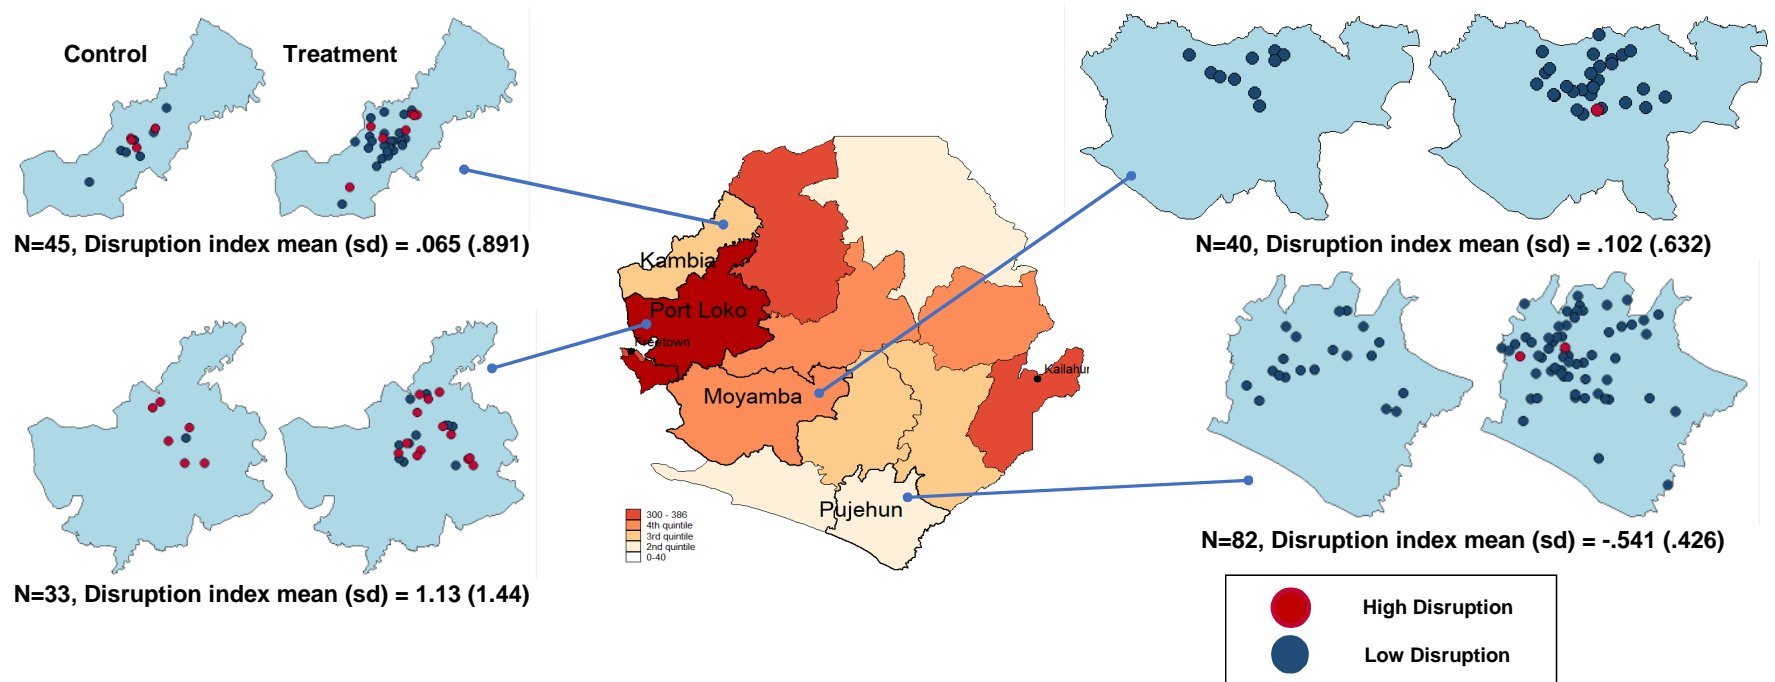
Control Treatment

N=45, Disruption index mean (sd) = .065 (.891)

N=33, Disruption index mean (sd) = 1.13 (1.44)

Kambia
Port Loko
Freetown
Moyamba
Kailahun
Pujehun

300 - 386
4th quintile
3rd quintile
2nd quintile
0-40

N=40, Disruption index mean (sd) = .102 (.632)

N=82, Disruption index mean (sd) = -.541 (.426)

High Disruption
Low Disruption